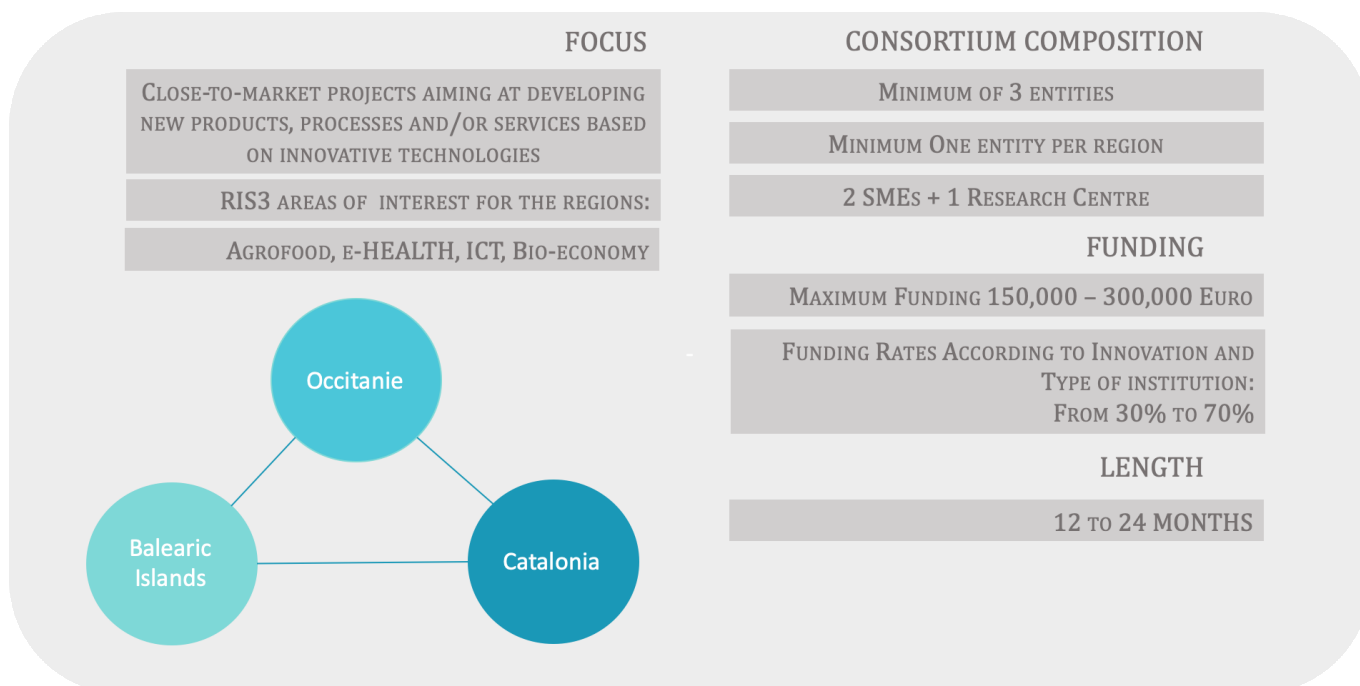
FOCUS

Close-to-market projects aiming at developing new products, processes and/or services based on innovative technologies

RIS3 areas of interest for the regions:

Agrofood, e-HEALTH, ICT, Bio-economy

Occitanie

Balearic Islands

Catalonia

CONSORTIUM COMPOSITION

Minimum of 3 entities

Minimum One entity per region

2 SMEs + 1 Research Centre

FUNDING

Maximum Funding 150,000 – 300,000 Euro

Funding Rates According to Innovation and Type of institution: From 30% to 70%

LENGTH

12 to 24 months